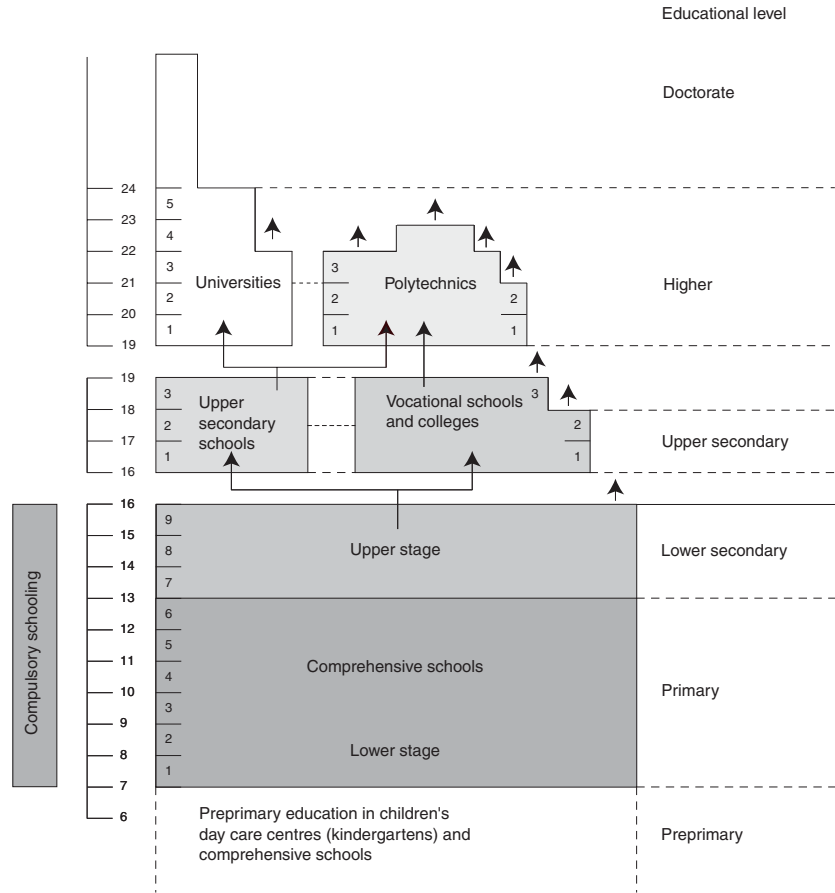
Educational level

Doctorate

24
23
22
21
20
19

5
4
3
2
1

Universities

3
2
1

Polytechnics

2
1

Higher

19
18
17
16

3
2
1

Upper secondary schools

Vocational schools and colleges

3
2
1

Upper secondary

Compulsory schooling

16
15
14
13
12
11
10
9
8
7
6

9
8
7

Upper stage

Lower secondary

6
5
4
3
2
1

Comprehensive schools

Lower stage

Primary

Preprimary education in children's day care centres (kindergartens) and comprehensive schools

Preprimary